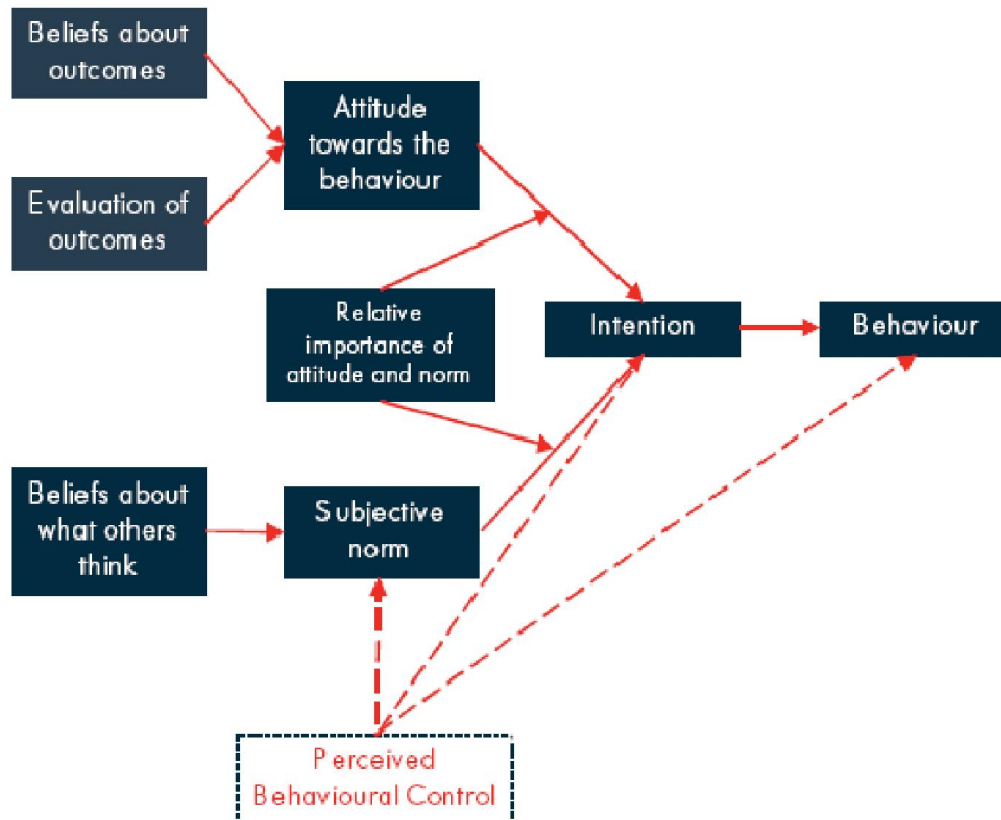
Beliefs about outcomes

Evaluation of outcomes

Attitude towards the behaviour

Relative importance of attitude and norm

Intention

Behaviour

Beliefs about what others think

Subjective norm

Perceived Behavioural Control